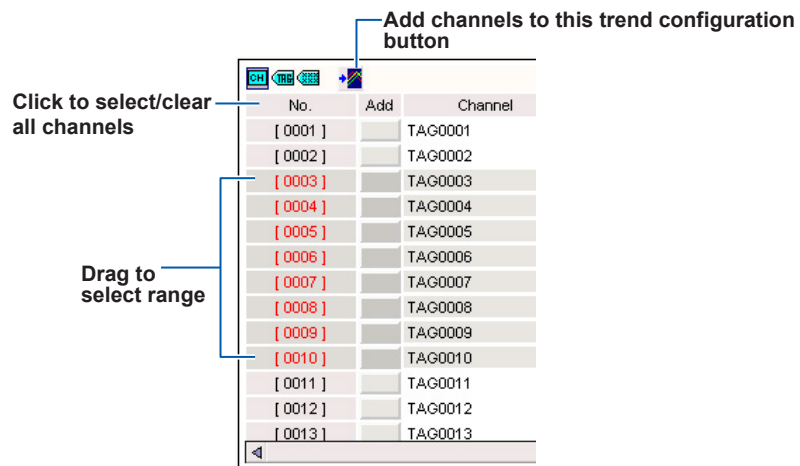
Add channels to this trend configuration button

Click to select/clear all channels

Drag to select range

CH TAG

| No. | Add | Channel |
|---|---|---|
| [ 0001 ] | | TAG0001 |
| [ 0002 ] | | TAG0002 |
| [ 0003 ] | | TAG0003 |
| [ 0004 ] | | TAG0004 |
| [ 0005 ] | | TAG0005 |
| [ 0006 ] | | TAG0006 |
| [ 0007 ] | | TAG0007 |
| [ 0008 ] | | TAG0008 |
| [ 0009 ] | | TAG0009 |
| [ 0010 ] | | TAG0010 |
| [ 0011 ] | | TAG0011 |
| [ 0012 ] | | TAG0012 |
| [ 0013 ] | | TAG0013 |